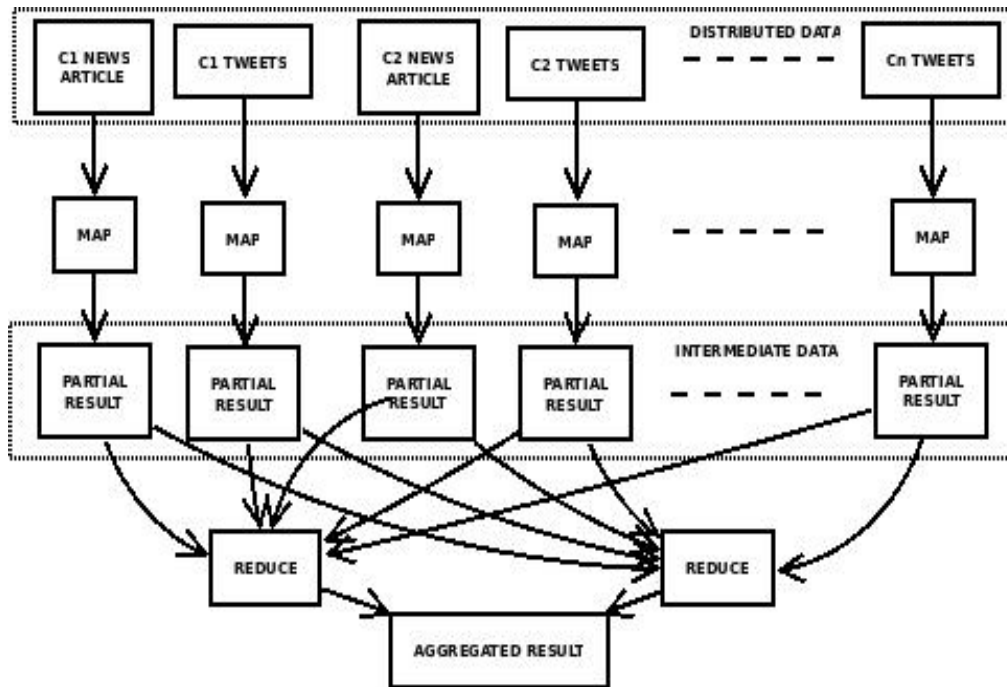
C1 NEWS ARTICLE

C1 TWEETS

C2 NEWS ARTICLE

C2 TWEETS

DISTRIBUTED DATA

Cn TWEETS

MAP

MAP

MAP

MAP

MAP

PARTIAL RESULT

PARTIAL RESULT

PARTIAL RESULT

PARTIAL RESULT

INTERMEDIATE DATA

PARTIAL RESULT

REDUCE

REDUCE

AGGREGATED RESULT